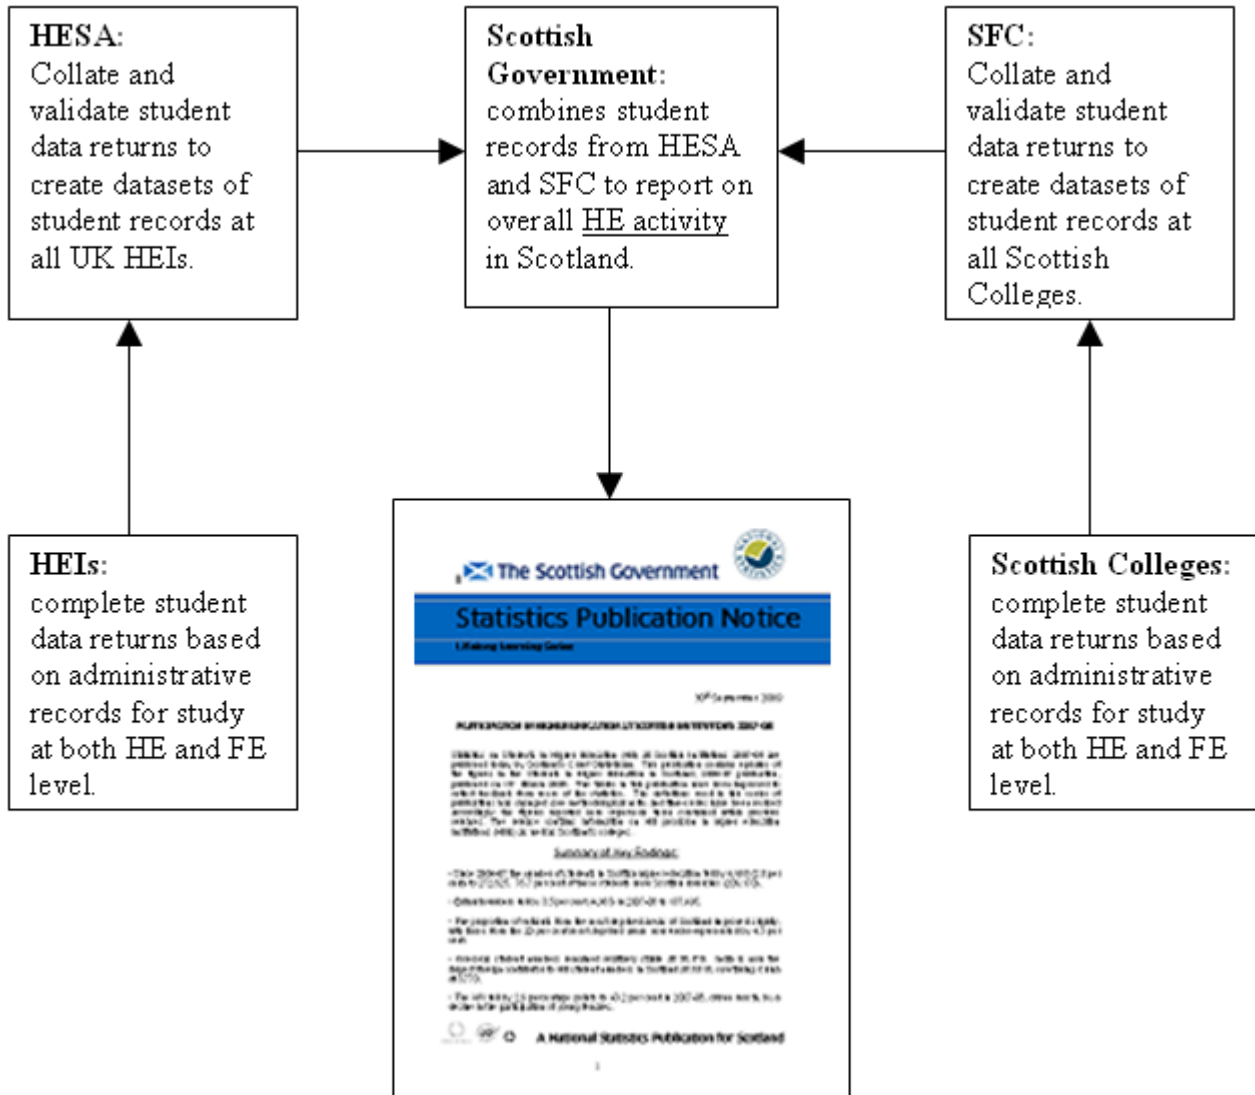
**HESA:**
Collate and validate student data returns to create datasets of student records at all UK HEIs.

**Scottish Government:**
combines student records from HESA and SFC to report on overall HE activity in Scotland.

**SFC:**
Collate and validate student data returns to create datasets of student records at all Scottish Colleges.

**HEIs:**
complete student data returns based on administrative records for study at both HE and FE level.

The Scottish Government

Statistics Publication Notice

Lifelong Learning Series

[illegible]

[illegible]

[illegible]

Summary of key findings

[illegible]

A National Statistics Publication for Scotland

**Scottish Colleges:**
complete student data returns based on administrative records for study at both HE and FE level.